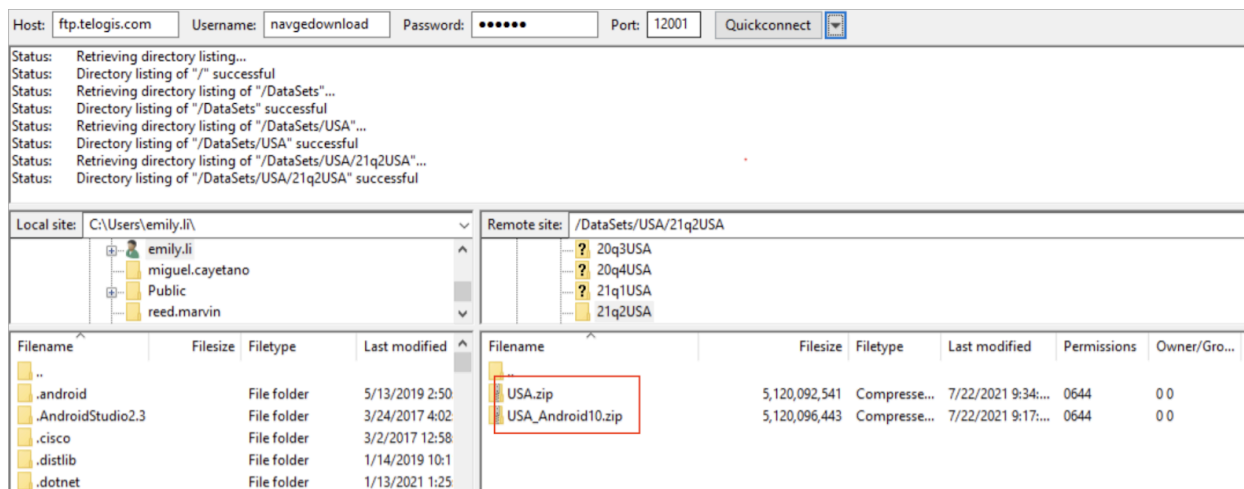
Host: ftp.telogis.com Username: navgedownload Password: •••••• Port: 12001 Quickconnect

Status: Retrieving directory listing...
Status: Directory listing of "/" successful
Status: Retrieving directory listing of "/DataSets"...
Status: Directory listing of "/DataSets" successful
Status: Retrieving directory listing of "/DataSets/USA"...
Status: Directory listing of "/DataSets/USA" successful
Status: Retrieving directory listing of "/DataSets/USA/21q2USA"...
Status: Directory listing of "/DataSets/USA/21q2USA" successful

Local site: C:\Users\emily.li\

emily.li
miguel.cayetano
Public
reed.marvin

Remote site: /DataSets/USA/21q2USA

20q3USA
20q4USA
21q1USA
21q2USA

| Filename | Filesize | Filetype | Last modified |
|---|---|---|---|
| .. | | | |
| .android | | File folder | 5/13/2019 2:50 |
| .AndroidStudio2.3 | | File folder | 3/24/2017 4:02 |
| .cisco | | File folder | 3/2/2017 12:58 |
| .distlib | | File folder | 1/14/2019 10:1 |
| .dotnet | | File folder | 1/13/2021 1:25 |

| Filename | Filesize | Filetype | Last modified | Permissions | Owner/Gro... |
|---|---|---|---|---|---|
| .. | | | | | |
| USA.zip | 5,120,092,541 | Compresse... | 7/22/2021 9:34:... | 0644 | 0 0 |
| USA_Android10.zip | 5,120,096,443 | Compresse... | 7/22/2021 9:17:... | 0644 | 0 0 |